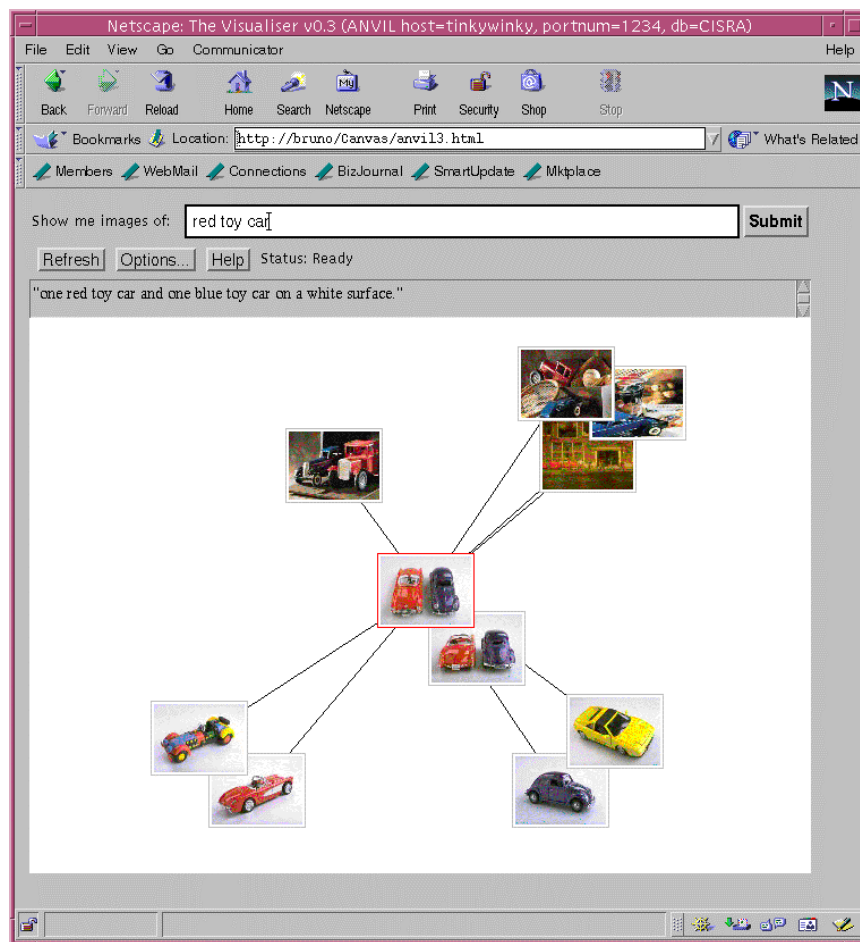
Netscape: The Visualiser v0.3 (ANVIL host=tinkywinky, portnum=1234, db=CISRA)

File Edit View Go Communicator Help

Back Forward Reload Home Search Netscape Print Security Shop Stop

Bookmarks Location: http://bruno/Canvas/anvil3.html What's Related

Members WebMail Connections BizJournal SmartUpdate Mktplace

Show me images of: red toy car Submit

Refresh Options... Help Status: Ready

"one red toy car and one blue toy car on a white surface."